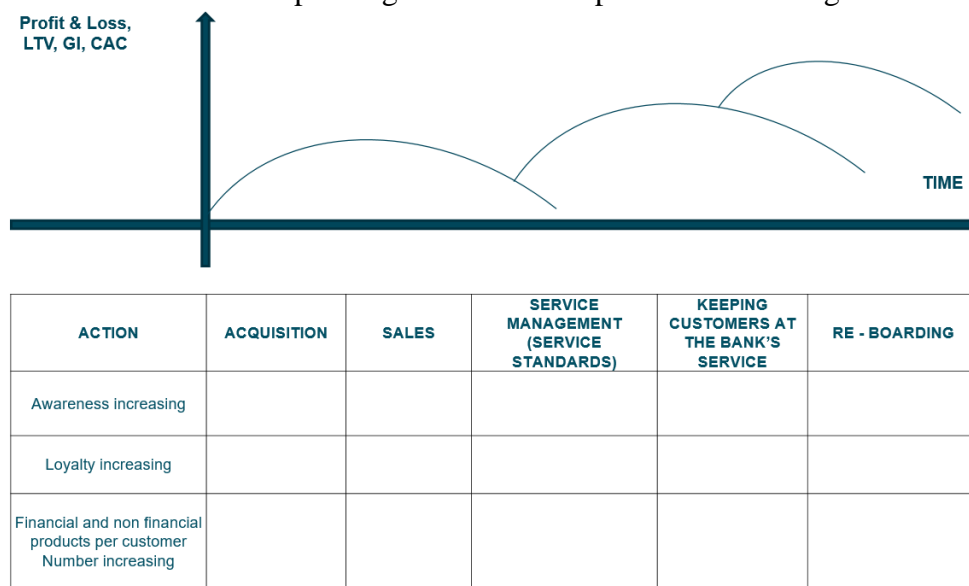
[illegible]

Profit & Loss, LTV, GI, CAC

TIME

| ACTION | ACQUISITION | SALES | SERVICE MANAGEMENT (SERVICE STANDARDS) | KEEPING CUSTOMERS AT THE BANK'S SERVICE | RE - BOARDING |
|---|---|---|---|---|---|
| Awareness increasing | | | | | |
| Loyalty increasing | | | | | |
| Financial and non financial products per customer Number increasing | | | | | |